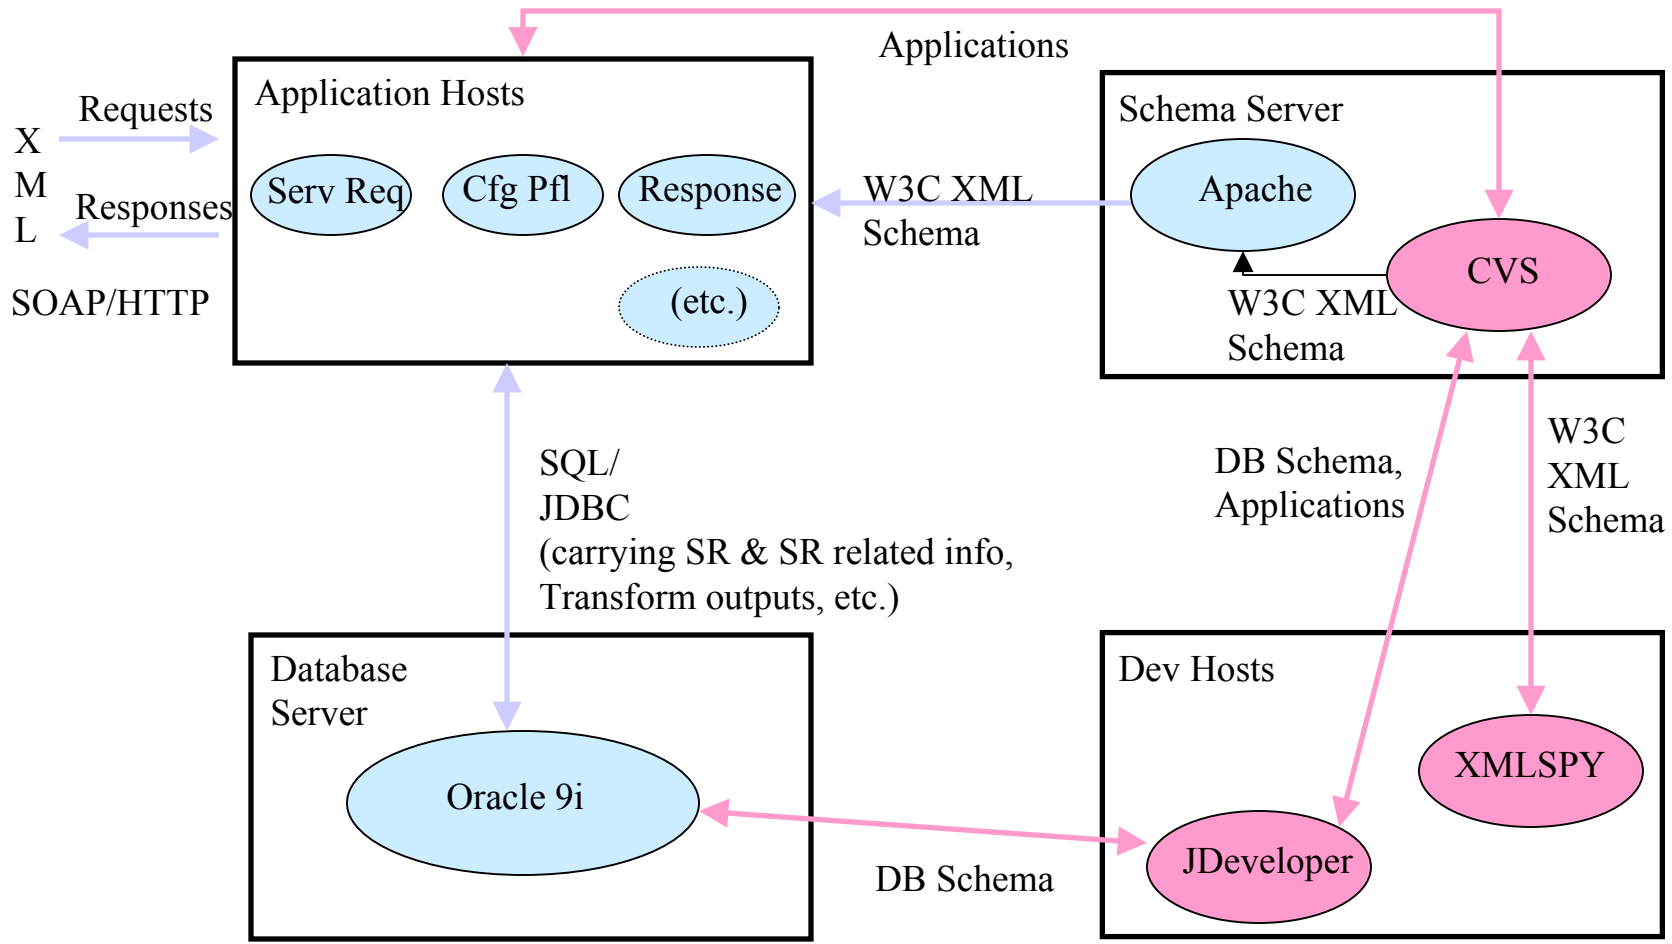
Applications

Application Hosts

Requests

X
M
L

Responses

SOAP/HTTP

Serv Req

Cfg Pfl

Response

(etc.)

W3C XML
Schema

Schema Server

Apache

CVS

W3C XML
Schema

SQL/
JDBC
(carrying SR & SR related info, Transform outputs, etc.)

DB Schema,
Applications

W3C
XML
Schema

Database
Server

Oracle 9i

Dev Hosts

XMLSPY

JDeveloper

DB Schema